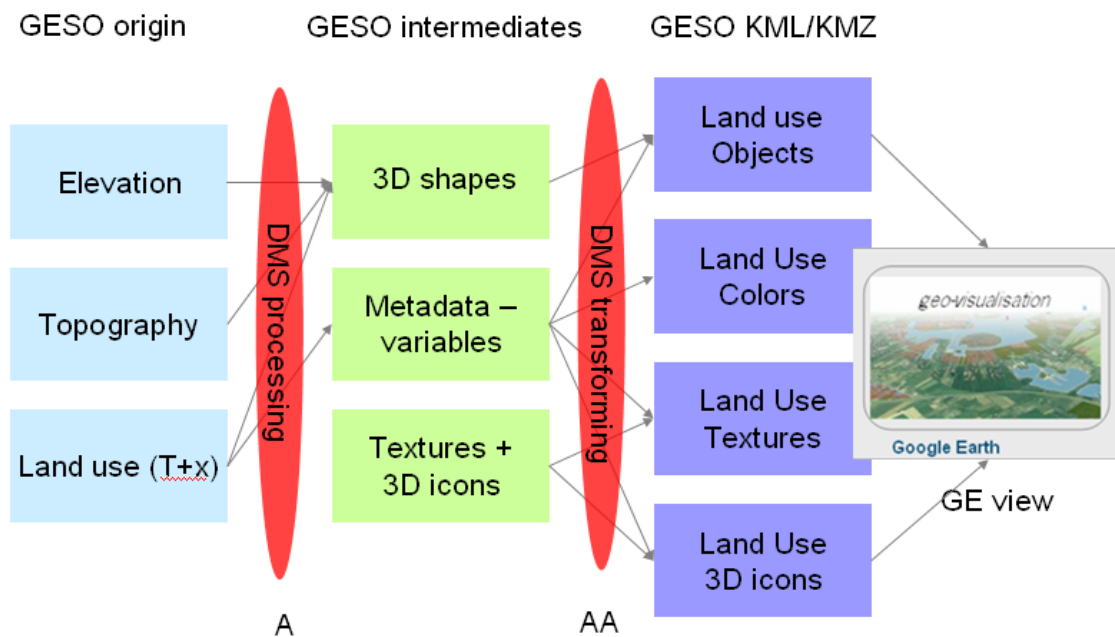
GESO origin

GESO intermediates

GESO KML/KMZ

Elevation

Topography

Land use (T+x)

DMS processing

A

3D shapes

Metadata – variables

Textures + 3D icons

DMS transforming

AA

Land use Objects

Land Use Colors

Land Use Textures

Land Use 3D icons

geo-visualisation

Google Earth

GE view